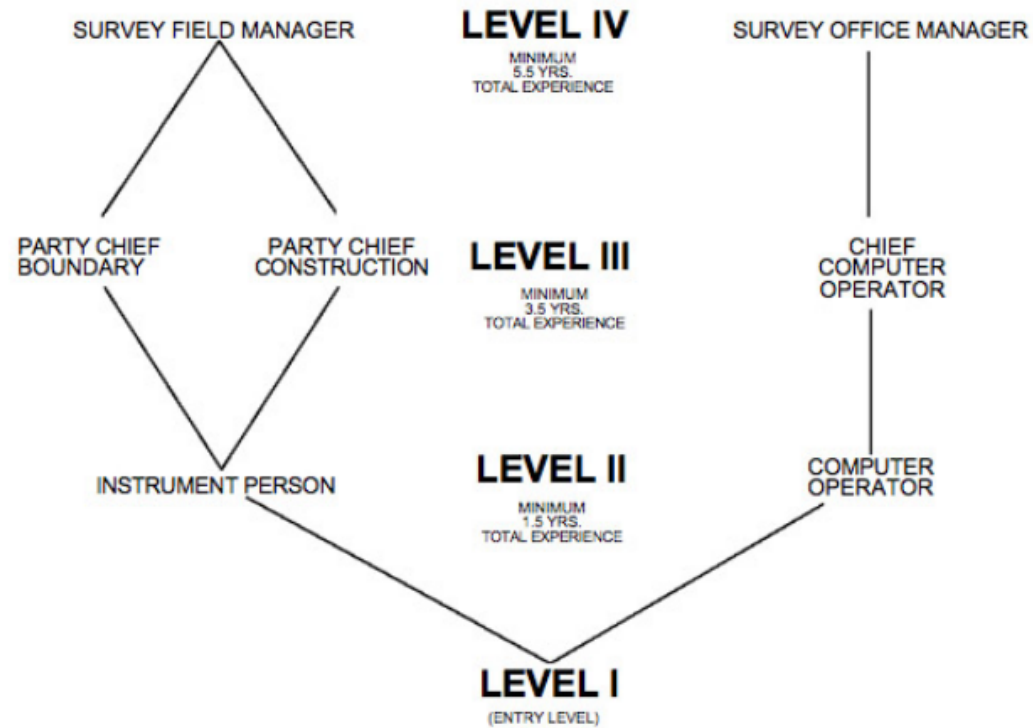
SURVEY FIELD MANAGER

LEVEL IV

MINIMUM 5.5 YRS. TOTAL EXPERIENCE

SURVEY OFFICE MANAGER

PARTY CHIEF BOUNDARY

PARTY CHIEF CONSTRUCTION

LEVEL III

MINIMUM 3.5 YRS. TOTAL EXPERIENCE

CHIEF COMPUTER OPERATOR

INSTRUMENT PERSON

LEVEL II

MINIMUM 1.5 YRS. TOTAL EXPERIENCE

COMPUTER OPERATOR

LEVEL I

(ENTRY LEVEL)